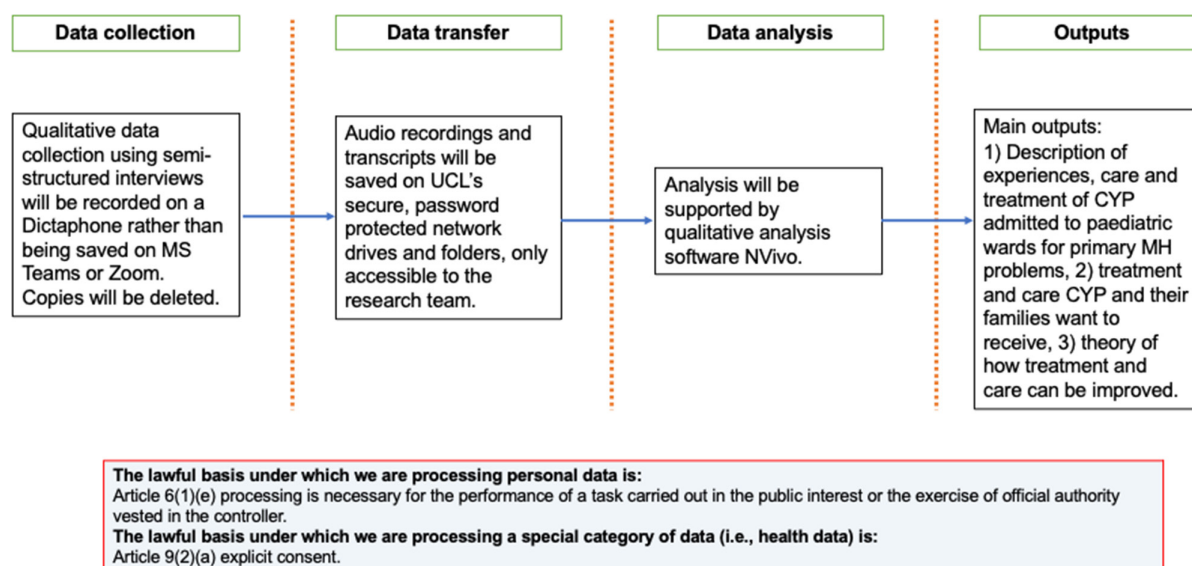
Data collection

Data transfer

Data analysis

Outputs

Qualitative data collection using semi-structured interviews will be recorded on a Dictaphone rather than being saved on MS Teams or Zoom. Copies will be deleted.

Audio recordings and transcripts will be saved on UCL's secure, password protected network drives and folders, only accessible to the research team.

Analysis will be supported by qualitative analysis software NVivo.

Main outputs:
1) Description of experiences, care and treatment of CYP admitted to paediatric wards for primary MH problems, 2) treatment and care CYP and their families want to receive, 3) theory of how treatment and care can be improved.

The lawful basis under which we are processing personal data is:
Article 6(1)(e) processing is necessary for the performance of a task carried out in the public interest or the exercise of official authority vested in the controller.
The lawful basis under which we are processing a special category of data (i.e., health data) is:
Article 9(2)(a) explicit consent.